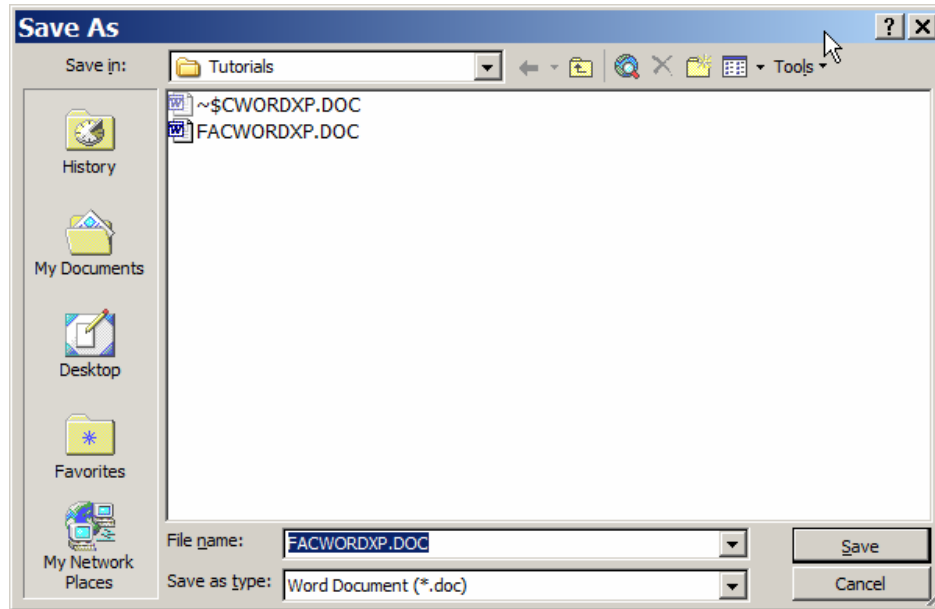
Save As

Save in: Tutorials

Tools

~$CWORDXP.DOC
FACWORDXP.DOC

History

My Documents

Desktop

Favorites

My Network Places

File name: FACWORDXP.DOC

Save as type: Word Document (*.doc)

Save

Cancel